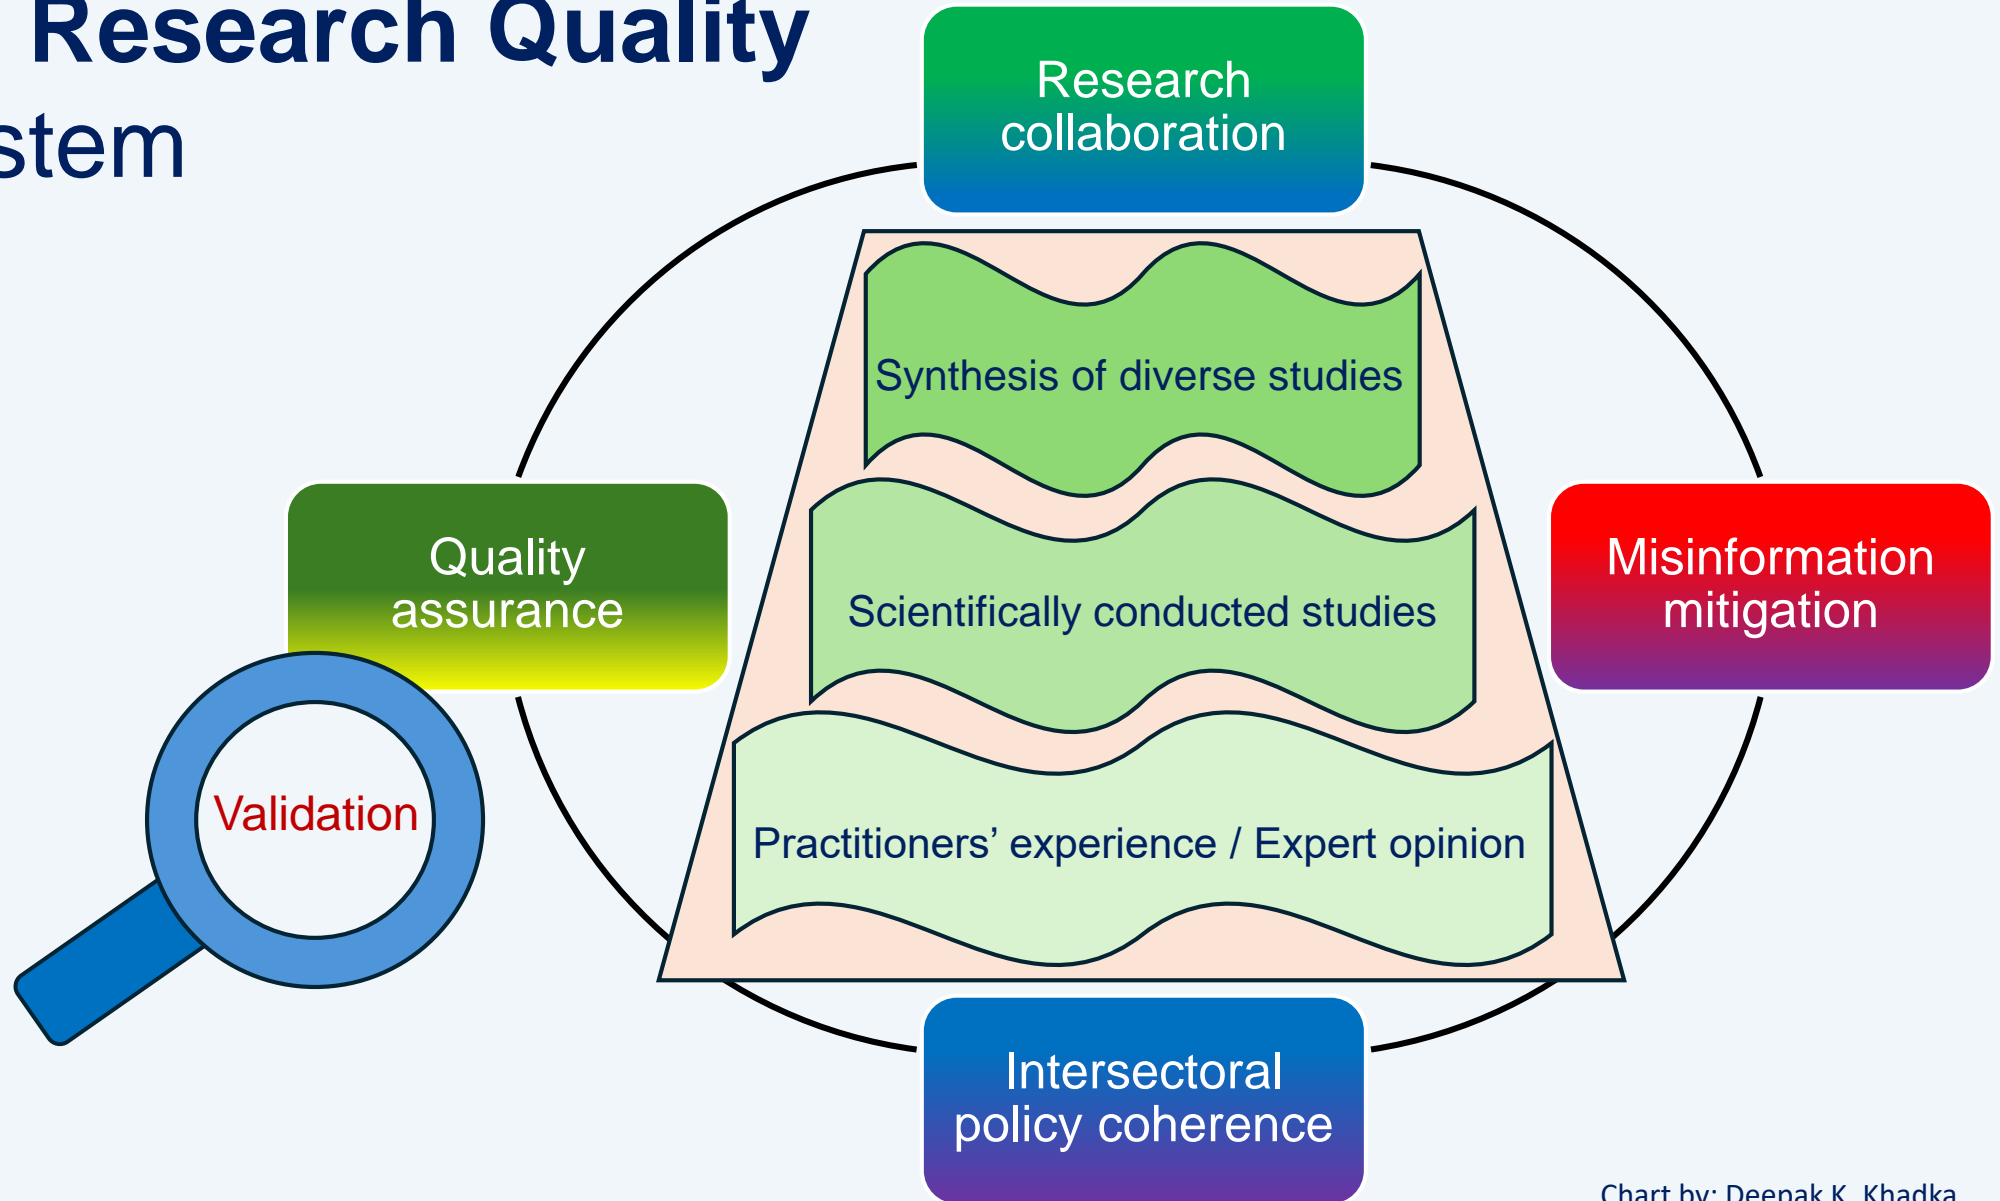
Research Quality

stem

Research collaboration

Synthesis of diverse studies

Quality assurance

Scientifically conducted studies

Misinformation mitigation

Validation

Practitioners' experience / Expert opinion

Intersectoral policy coherence

Chart by: Deepak K. Khadka